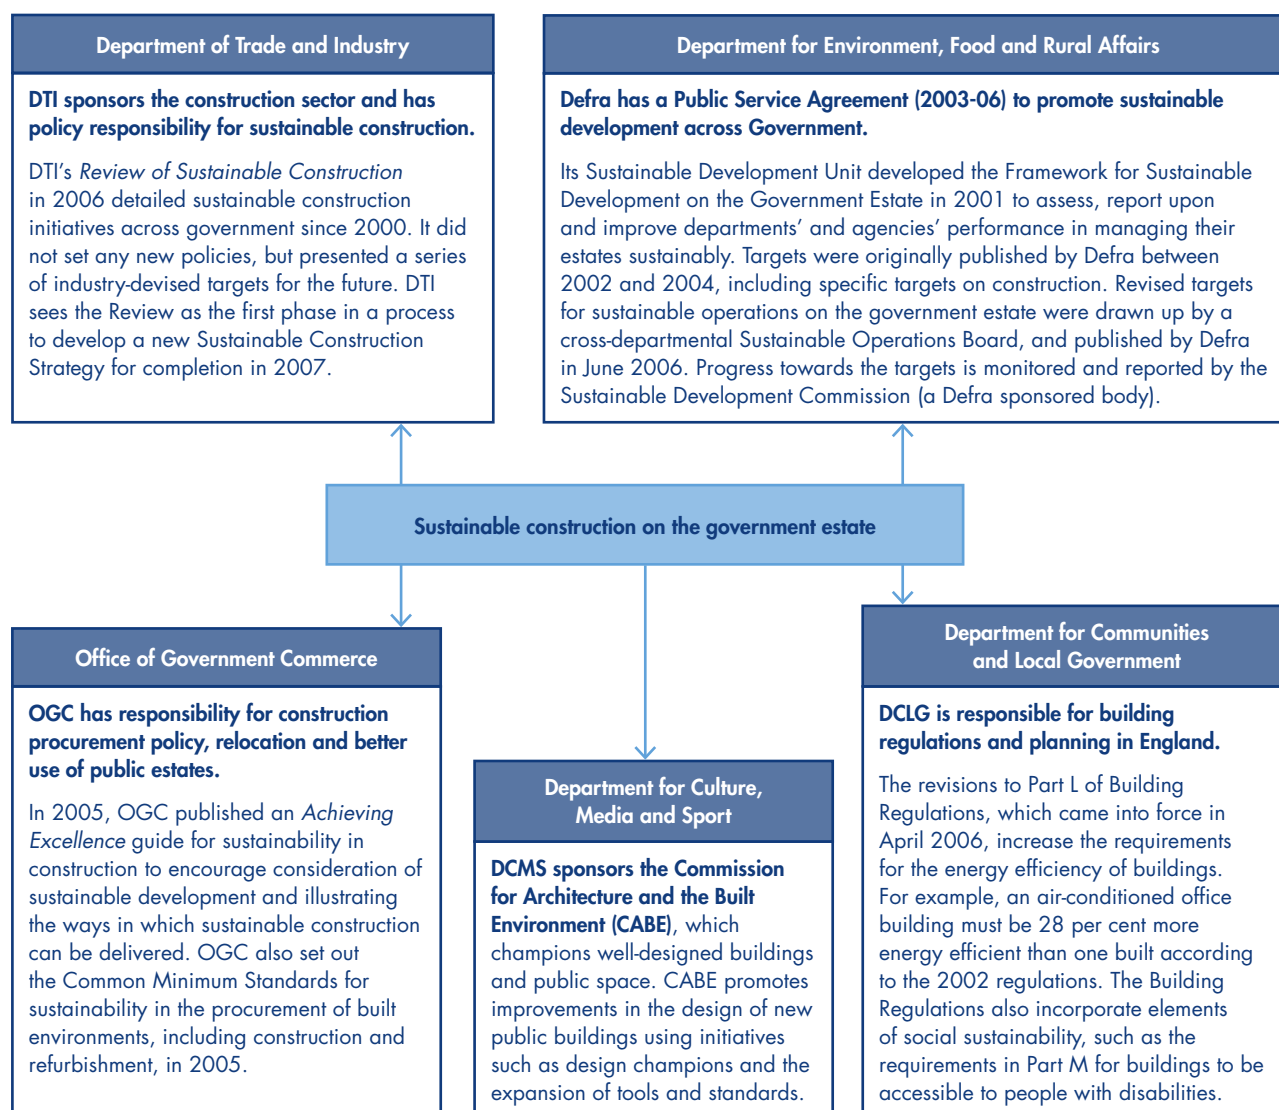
Department of Trade and Industry

DTI sponsors the construction sector and has policy responsibility for sustainable construction.

DTI's Review of Sustainable Construction in 2006 detailed sustainable construction initiatives across government since 2000. It did not set any new policies, but presented a series of industry-devised targets for the future. DTI sees the Review as the first phase in a process to develop a new Sustainable Construction Strategy for completion in 2007.

Department for Environment, Food and Rural Affairs

Defra has a Public Service Agreement (2003-06) to promote sustainable development across Government.

Its Sustainable Development Unit developed the Framework for Sustainable Development on the Government Estate in 2001 to assess, report upon and improve departments' and agencies' performance in managing their estates sustainably. Targets were originally published by Defra between 2002 and 2004, including specific targets on construction. Revised targets for sustainable operations on the government estate were drawn up by a cross-departmental Sustainable Operations Board, and published by Defra in June 2006. Progress towards the targets is monitored and reported by the Sustainable Development Commission (a Defra sponsored body).

Sustainable construction on the government estate

Office of Government Commerce

OGC has responsibility for construction procurement policy, relocation and better use of public estates.

In 2005, OGC published an Achieving Excellence guide for sustainability in construction to encourage consideration of sustainable development and illustrating the ways in which sustainable construction can be delivered. OGC also set out the Common Minimum Standards for sustainability in the procurement of built environments, including construction and refurbishment, in 2005.

Department for Culture, Media and Sport

DCMS sponsors the Commission for Architecture and the Built Environment (CABE), which champions well-designed buildings and public space. CABE promotes improvements in the design of new public buildings using initiatives such as design champions and the expansion of tools and standards.

Department for Communities and Local Government

DCLG is responsible for building regulations and planning in England.

The revisions to Part L of Building Regulations, which came into force in April 2006, increase the requirements for the energy efficiency of buildings. For example, an air-conditioned office building must be 28 per cent more energy efficient than one built according to the 2002 regulations. The Building Regulations also incorporate elements of social sustainability, such as the requirements in Part M for buildings to be accessible to people with disabilities.